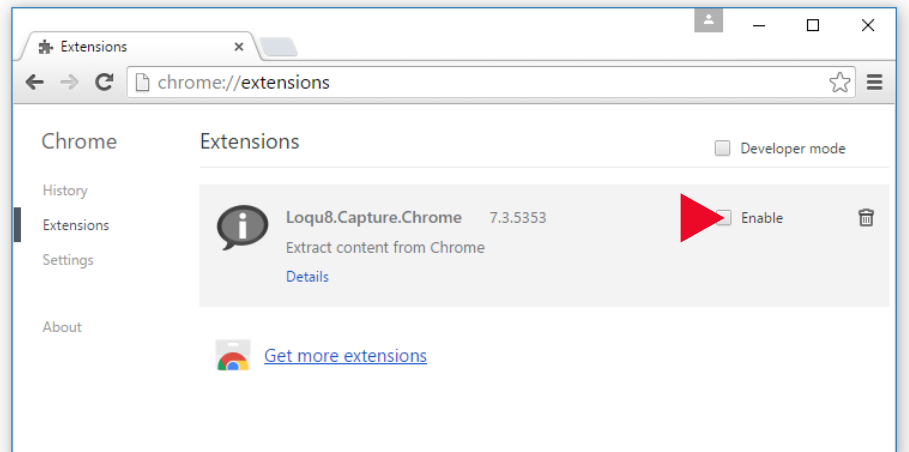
Extensions

chrome://extensions

Chrome

History

Extensions

Settings

About

Extensions

Developer mode

Loqu8.Capture.Chrome 7.3.5353

Extract content from Chrome

Details

Enable

Get more extensions